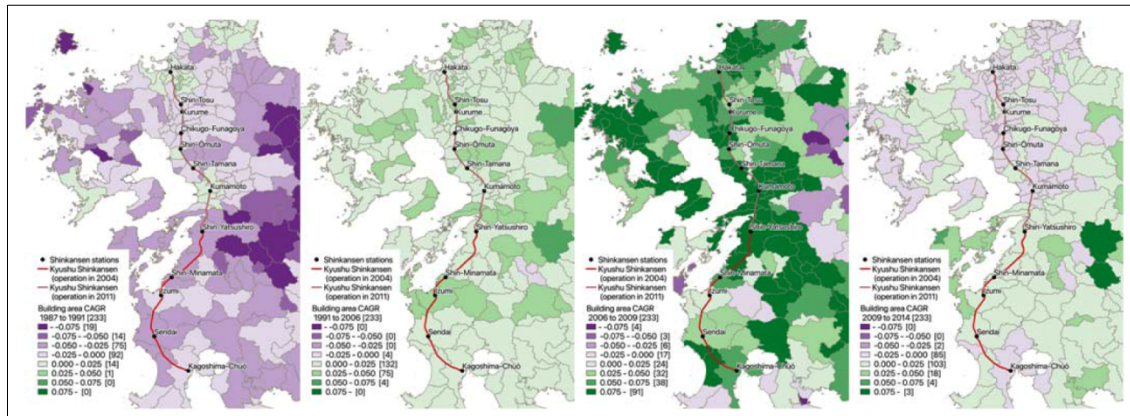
Hakata
Shin-Tosu
Kurume
Chikugo-Funagoya
Shin-Omuta
Shin-Tamana
Kumamoto
Shin-Yatsushiro
Shin-Minamata
Izumi
Sendai
Kagoshima-Chuo

Shinkansen stations
Kyushu Shinkansen (operation in 2004)
Kyushu Shinkansen (operation in 2011)
Building area CAGR 1987 to 1991 [233]
- -0.075 [19]
-0.075 - -0.050 [14]
-0.050 - -0.025 [75]
-0.025 - 0.000 [92]
0.000 - 0.025 [14]
0.025 - 0.050 [1]
0.050 - 0.075 [0]
0.075 - [0]

Hakata
Shin-Tosu
Kurume
Chikugo-Funagoya
Shin-Omuta
Shin-Tamana
Kumamoto
Shin-Yatsushiro
Shin-Minamata
Izumi
Sendai
Kagoshima-Chuo

Shinkansen stations
Kyushu Shinkansen (operation in 2004)
Kyushu Shinkansen (operation in 2011)
Building area CAGR 1991 to 2006 [233]
- -0.075 [0]
-0.075 - -0.050 [0]
-0.050 - -0.025 [0]
-0.025 - 0.000 [4]
0.000 - 0.025 [132]
0.025 - 0.050 [75]
0.050 - 0.075 [4]
0.075 - [0]

Hakata
Shin-Tosu
Kurume
Chikugo-Funagoya
Shin-Omuta
Shin-Tamana
Kumamoto
Shin-Yatsushiro
Shin-Minamata
Izumi
Sendai
Kagoshima-Chuo

Shinkansen stations
Kyushu Shinkansen (operation in 2004)
Kyushu Shinkansen (operation in 2011)
Building area CAGR 2006 to 2009 [233]
- -0.075 [4]
-0.075 - -0.050 [3]
-0.050 - -0.025 [6]
-0.025 - 0.000 [17]
0.000 - 0.025 [24]
0.025 - 0.050 [32]
0.050 - 0.075 [38]
0.075 - [91]

Hakata
Shin-Tosu
Kurume
Chikugo-Funagoya
Shin-Omuta
Shin-Tamana
Kumamoto
Shin-Yatsushiro
Shin-Minamata
Izumi
Sendai
Kagoshima-Chuo

Shinkansen stations
Kyushu Shinkansen (operation in 2004)
Kyushu Shinkansen (operation in 2011)
Building area CAGR 2009 to 2014 [233]
- -0.075 [0]
-0.075 - -0.050 [0]
-0.050 - -0.025 [2]
-0.025 - 0.000 [85]
0.000 - 0.025 [103]
0.025 - 0.050 [18]
0.050 - 0.075 [4]
0.075 - [3]